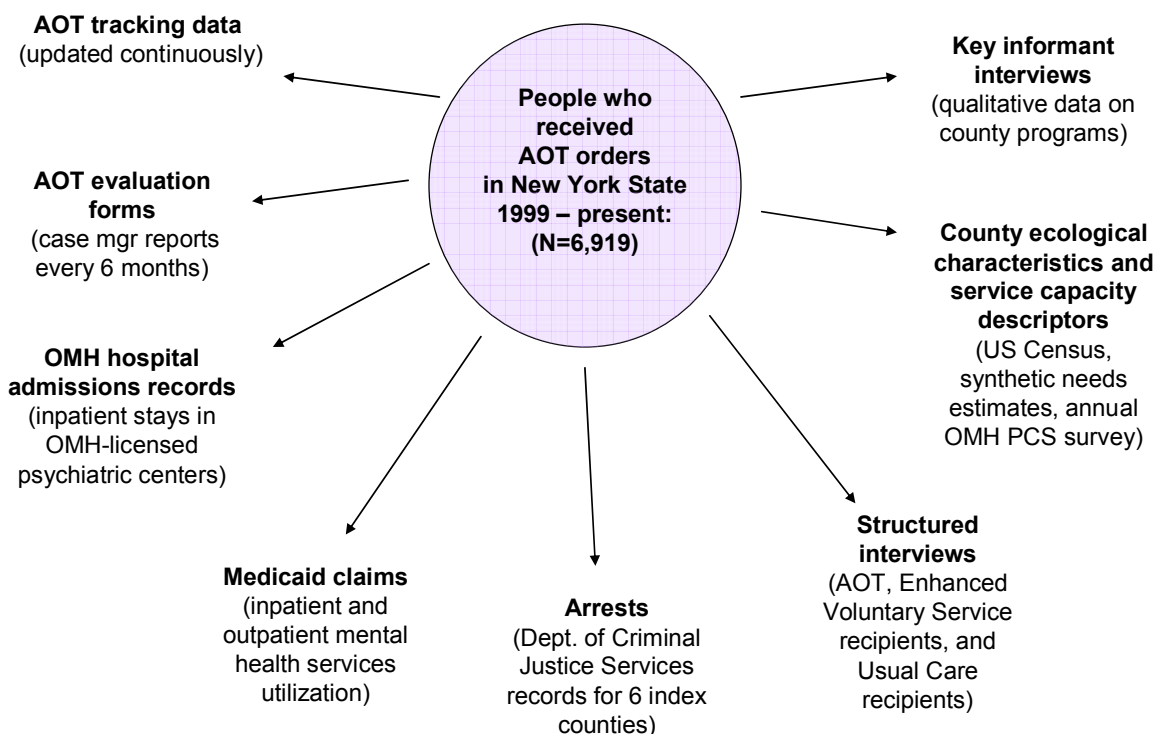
People who received AOT orders in New York State 1999 – present: (N=6,919)

AOT tracking data
(updated continuously)

Key informant interviews
(qualitative data on county programs)

AOT evaluation forms
(case mgr reports every 6 months)

County ecological characteristics and service capacity descriptors
(US Census, synthetic needs estimates, annual OMH PCS survey)

OMH hospital admissions records
(inpatient stays in OMH-licensed psychiatric centers)

Medicaid claims
(inpatient and outpatient mental health services utilization)

Arrests
(Dept. of Criminal Justice Services records for 6 index counties)

Structured interviews
(AOT, Enhanced Voluntary Service recipients, and Usual Care recipients)